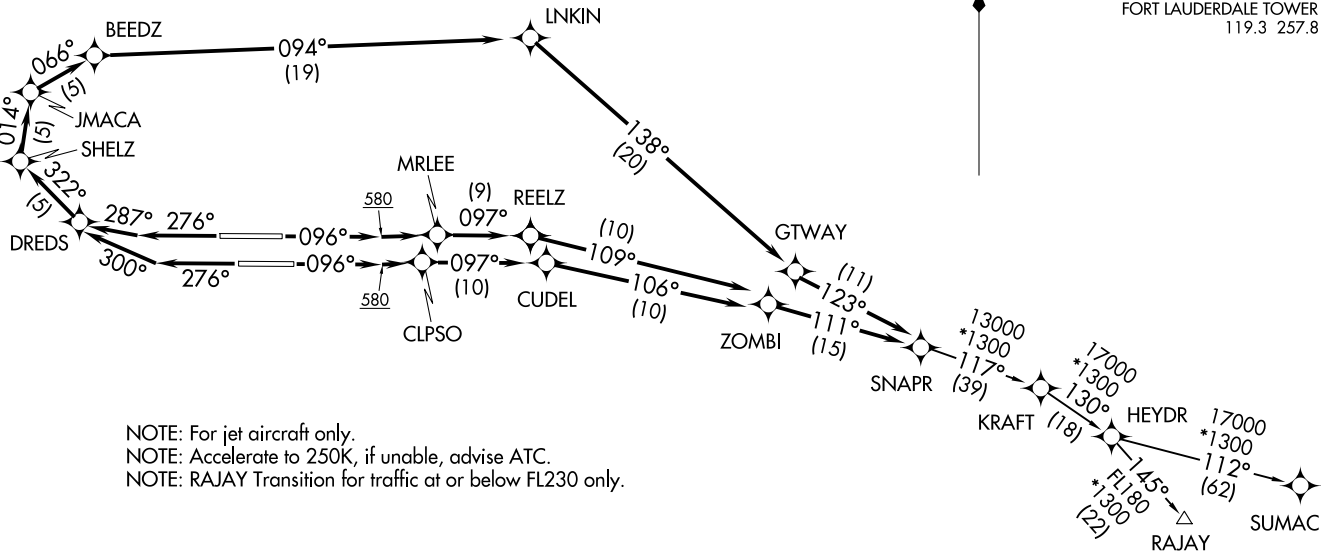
FORT LAUDERDALE TOWER
119.3 257.8

BEEDZ
066°
(5)
JMACA
014°
(5)
SHELZ
322°
(5)
DREDS
094°
(19)
LNKIN
138°
(20)
287°
276°
096°
580
MRLEE
(9)
097°
REELZ
300°
276°
096°
580
CLPSO
097°
(10)
CUDEL
(10)
109°
106°
(10)
GTWAY
(11)
123°
ZOMBI
111°
(15)
SNAPR
13000
*1300
117°
(39)
KRAFT
17000
*1300
130°
(18)
HEYDR
17000
*1300
112°
(62)
SUMAC
145°
FL180
*1300
(22)
RAJAY

NOTE: For jet aircraft only.
NOTE: Accelerate to 250K, if unable, advise ATC.
NOTE: RAJAY Transition for traffic at or below FL230 only.